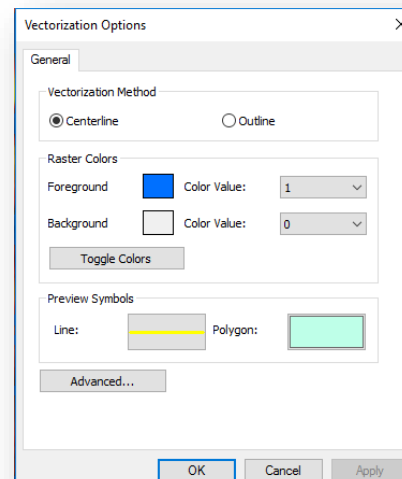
Vectorization Options

General

Vectorization Method

Centerline

Outline

Raster Colors

Foreground

Color Value:

1

Background

Color Value:

0

Toggle Colors

Preview Symbols

Line:

Polygon:

Advanced...

OK

Cancel

Apply